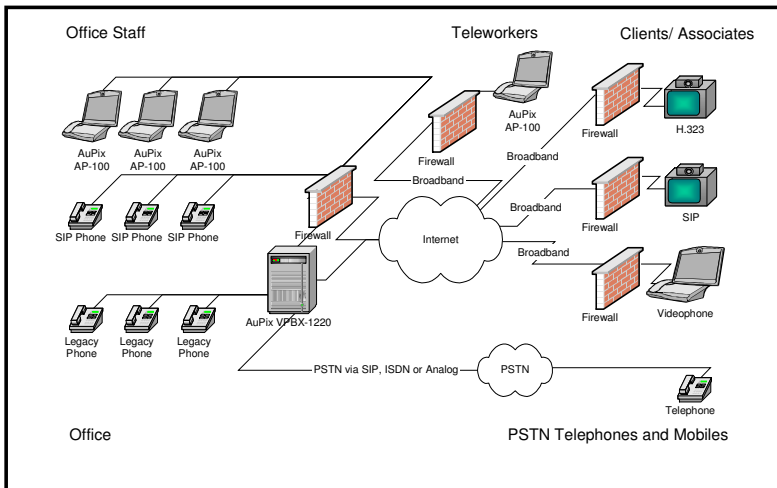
Office Staff

Teleworkers

Clients/ Associates

AuPix AP-100

AuPix AP-100

AuPix AP-100

AuPix AP-100

Firewall

Firewall

H.323

Broadband

Broadband

SIP Phone SIP Phone SIP Phone

Firewall

Broadband

Internet

Firewall

SIP

Broadband

AuPix VPBX-1220

Legacy Phone

Legacy Phone

Legacy Phone

Firewall

Videophone

PSTN via SIP, ISDN or Analog

PSTN

Telephone

Office

PSTN Telephones and Mobiles